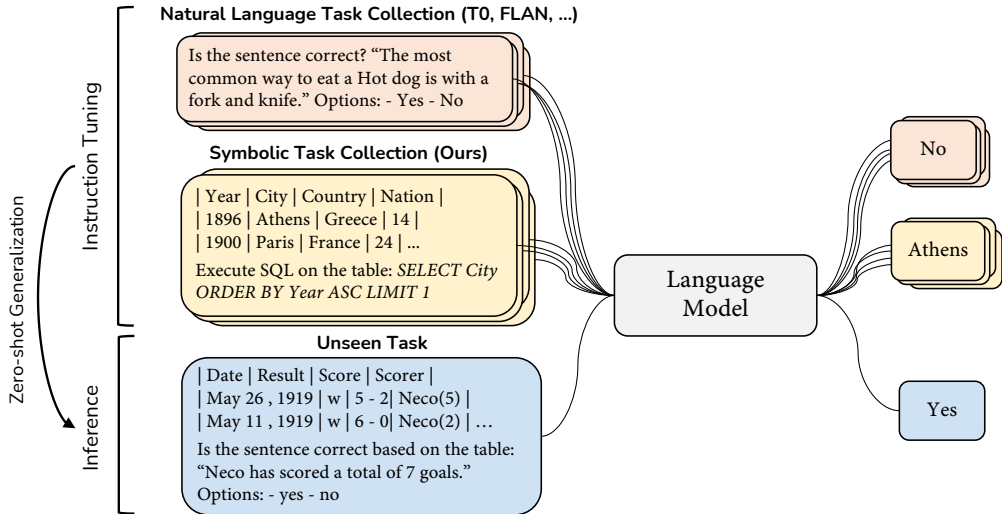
Zero-shot Generalization

Instruction Tuning

Natural Language Task Collection (T0, FLAN, ...)

Is the sentence correct? "The most common way to eat a Hot dog is with a fork and knife." Options: - Yes - No

Symbolic Task Collection (Ours)

| Year | City | Country | Nation |
| 1896 | Athens | Greece | 14 |
| 1900 | Paris | France | 24 | ...
Execute SQL on the table: *SELECT City ORDER BY Year ASC LIMIT 1*

Inference

Unseen Task

| Date | Result | Score | Scorer |
| May 26 , 1919 | w | 5 - 2| Neco(5) |
| May 11 , 1919 | w | 6 - 0| Neco(2) | ...
Is the sentence correct based on the table: "Neco has scored a total of 7 goals." Options: - yes - no

Language Model

No

Athens

Yes